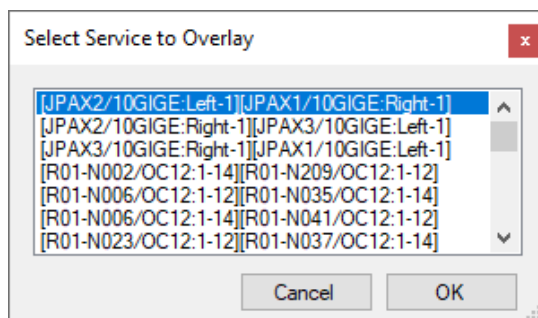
Select Service to Overlay

x

[JPAX2/10GIGE:Left-1][JPAX1/10GIGE:Right-1]
[JPAX2/10GIGE:Right-1][JPAX3/10GIGE:Left-1]
[JPAX3/10GIGE:Right-1][JPAX1/10GIGE:Left-1]
[R01-N002/OC12:1-14][R01-N209/OC12:1-12]
[R01-N006/OC12:1-12][R01-N035/OC12:1-14]
[R01-N006/OC12:1-14][R01-N041/OC12:1-12]
[R01-N023/OC12:1-12][R01-N037/OC12:1-14]

Cancel

OK